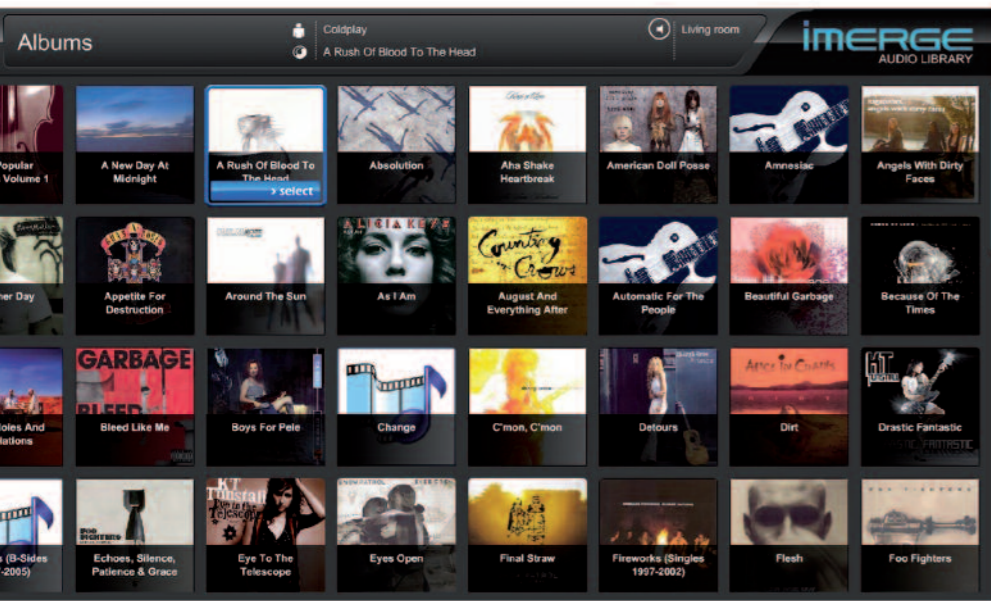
Albums

Coldplay
A Rush Of Blood To The Head

Living room

IMERGE
AUDIO LIBRARY

Popular Volume 1

A New Day At Midnight

A Rush Of Blood To The Head

› select

Absolution

Aha Shake Heartbreak

American Doll Posse

Amnesiac

Angels With Dirty Faces

her Day

Appetite For Destruction

Around The Sun

ALICIA KEYS

As I Am

Counting Crows

August And Everything After

Automatic For The People

Beautiful Garbage

Because Of The Times

GARBAGE

BLEED

lioles And lations

Bleed Like Me

Boys For Pele

Change

C'mon, C'mon

Detours

ALICE IN CHAINS

Dirt

KT

Drastic Fantastic

DRASTIC FANTASTIC

s (B-Sides -2005)

FOO FIGHTERS

Echoes, Silence, Patience & Grace

KT Tunstall

Eye To The Telescope

Eyes Open

Final Straw

Fireworks (Singles 1997-2002)

Flesh

Foo Fighters